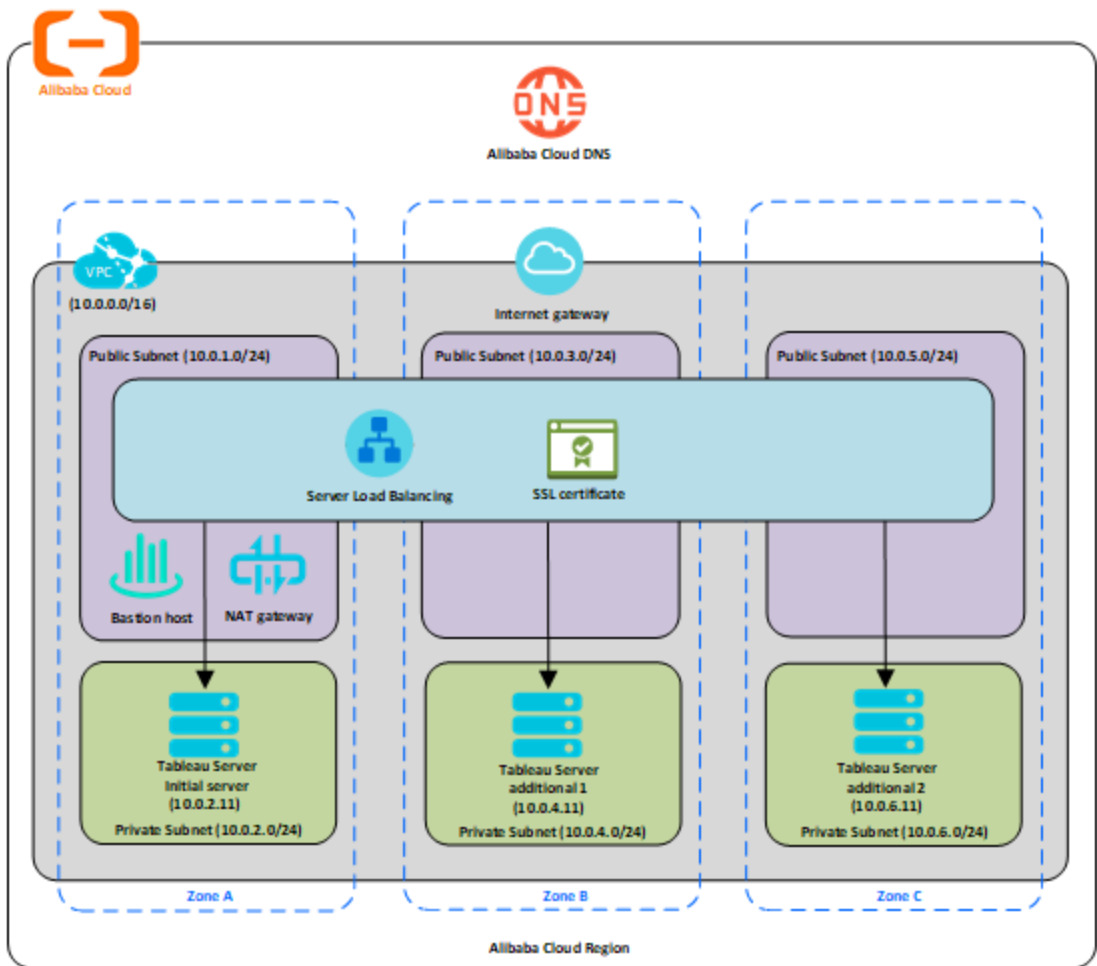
Alibaba Cloud

DNS

Alibaba Cloud DNS

VPC

(10.0.0.0/16)

Internet gateway

Public Subnet (10.0.1.0/24)

Public Subnet (10.0.3.0/24)

Public Subnet (10.0.5.0/24)

Server Load Balancing

SSL certificate

Bastion host

NAT gateway

Tableau Server
Initial server
(10.0.2.11)

Private Subnet (10.0.2.0/24)

Tableau Server
additional 1
(10.0.4.11)

Private Subnet (10.0.4.0/24)

Tableau Server
additional 2
(10.0.6.11)

Private Subnet (10.0.6.0/24)

Zone A

Zone B

Zone C

Alibaba Cloud Region